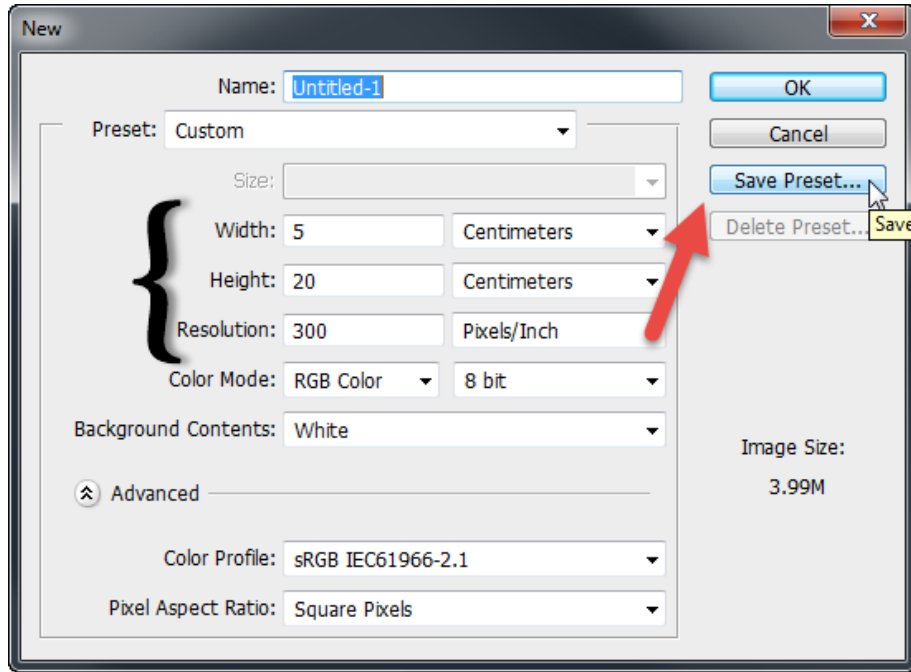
New

Name: Untitled-1

Preset: Custom

Size:

Width: 5 Centimeters

Height: 20 Centimeters

Resolution: 300 Pixels/Inch

Color Mode: RGB Color 8 bit

Background Contents: White

Advanced

Color Profile: sRGB IEC61966-2.1

Pixel Aspect Ratio: Square Pixels

OK

Cancel

Save Preset...

Delete Preset...

Save

Image Size:

3.99M